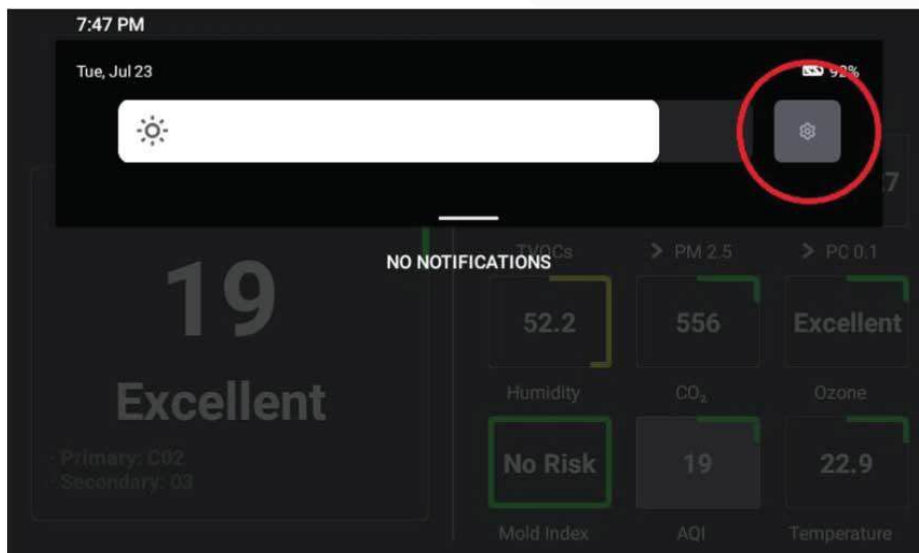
7:47 PM

Tue, Jul 23

92%

NO NOTIFICATIONS

19

Excellent

Primary: C02
Secondary: 03

7

TVOCs

> PM 2.5

> PC 0.1

52.2

556

Excellent

Humidity

$CO_2$

Ozone

No Risk

19

22.9

Mold Index

AQI

Temperature